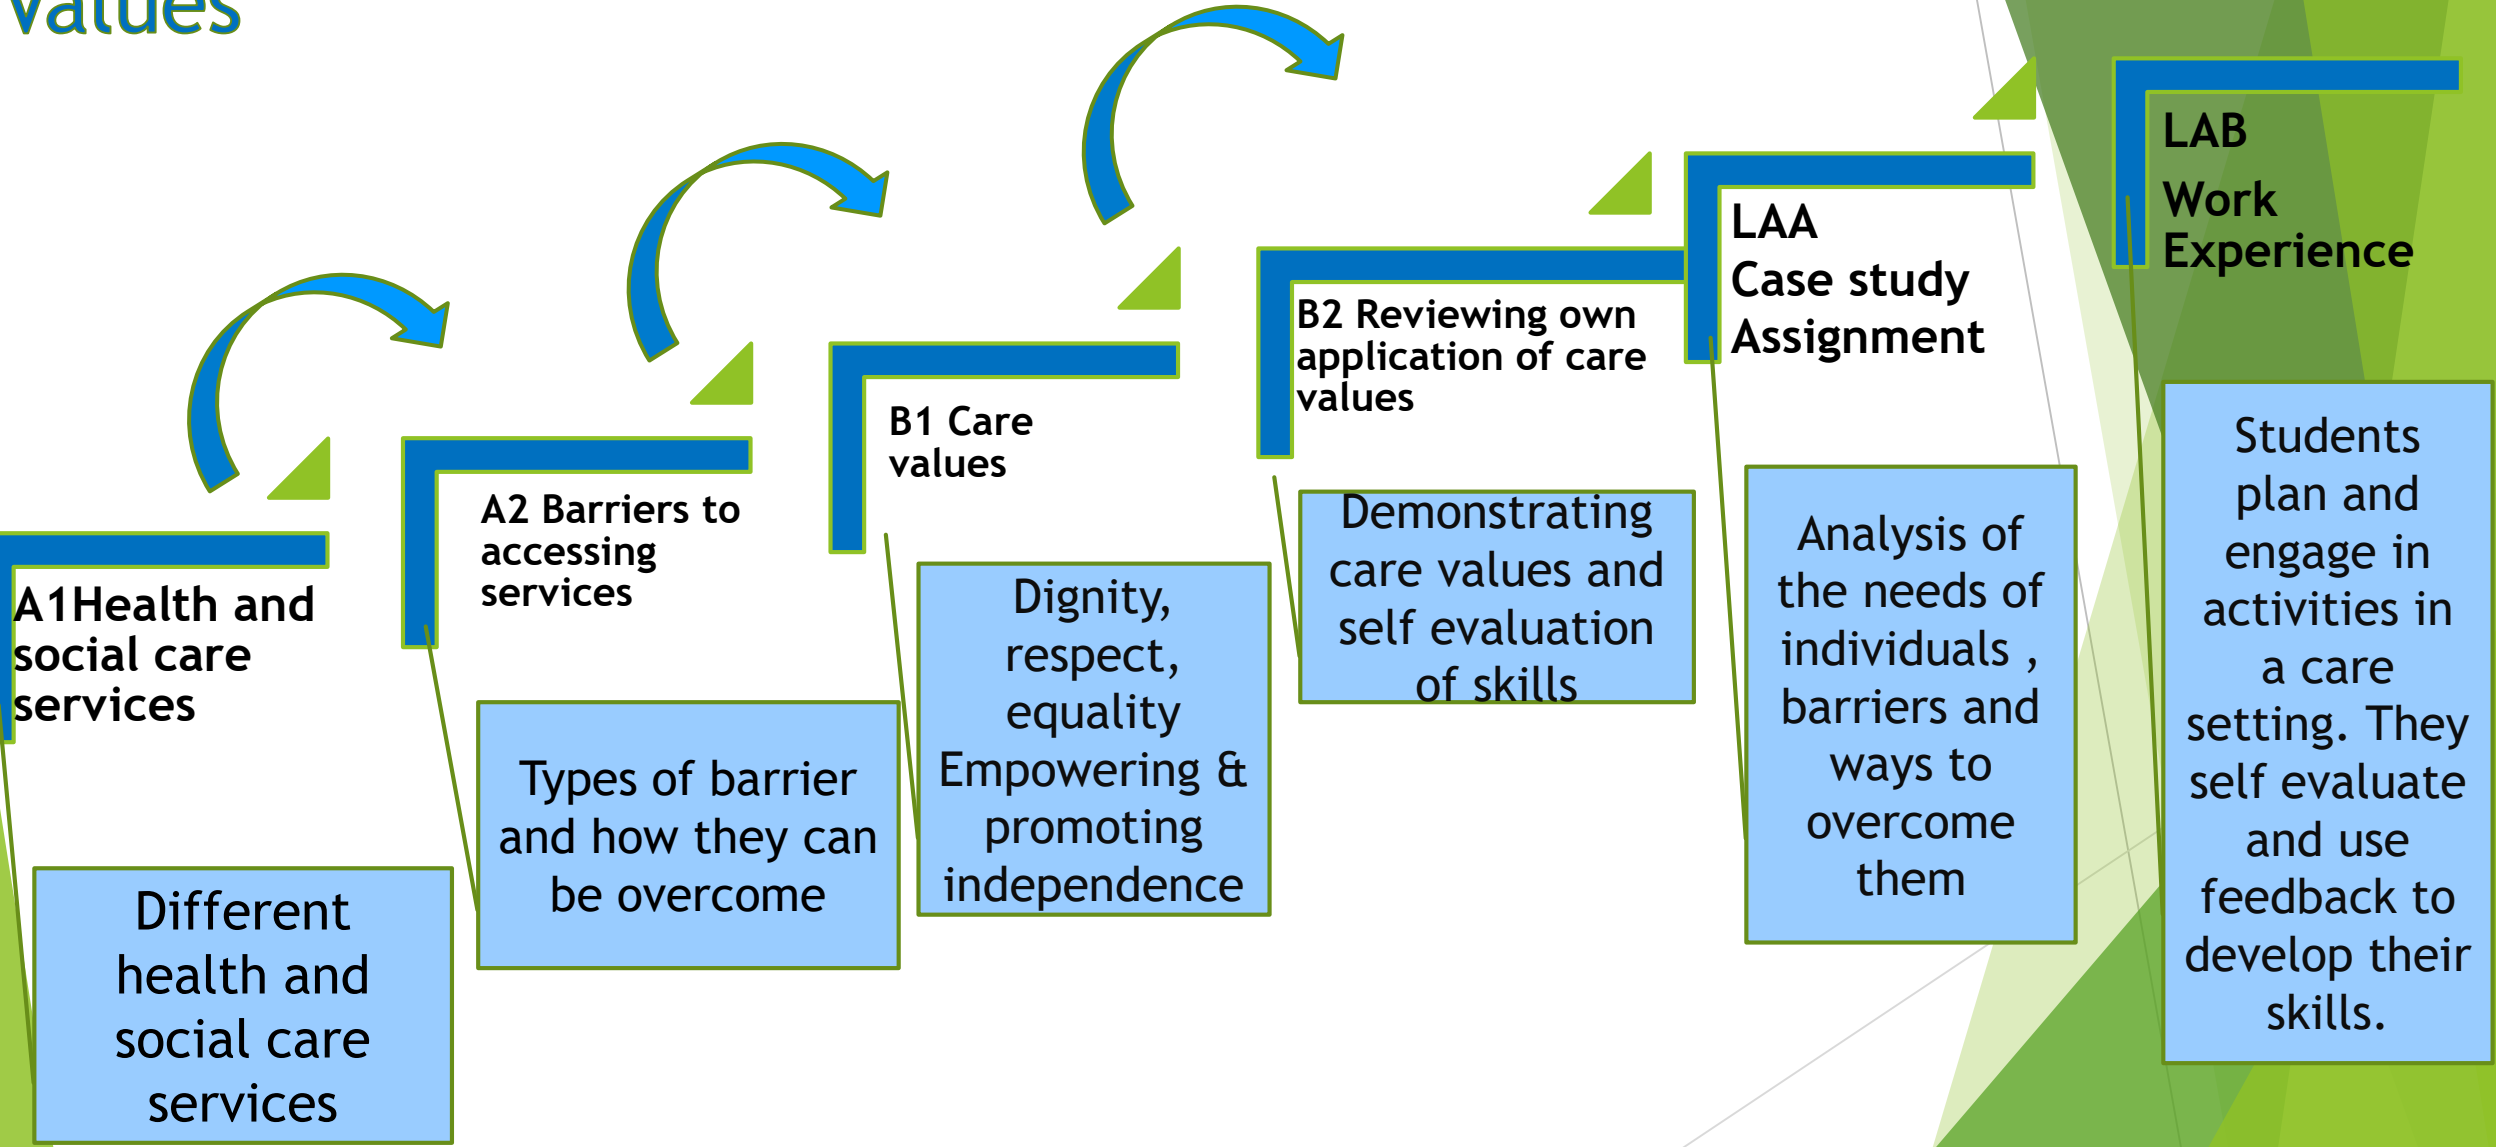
values

A1Health and social care services

Different health and social care services

A2 Barriers to accessing services

Types of barrier and how they can be overcome

B1 Care values

Dignity, respect, equality Empowering & promoting independence

B2 Reviewing own application of care values

Demonstrating care values and self evaluation of skills

LAA Case study Assignment

Analysis of the needs of individuals , barriers and ways to overcome them

LAB Work Experience

Students plan and engage in activities in a care setting. They self evaluate and use feedback to develop their skills.